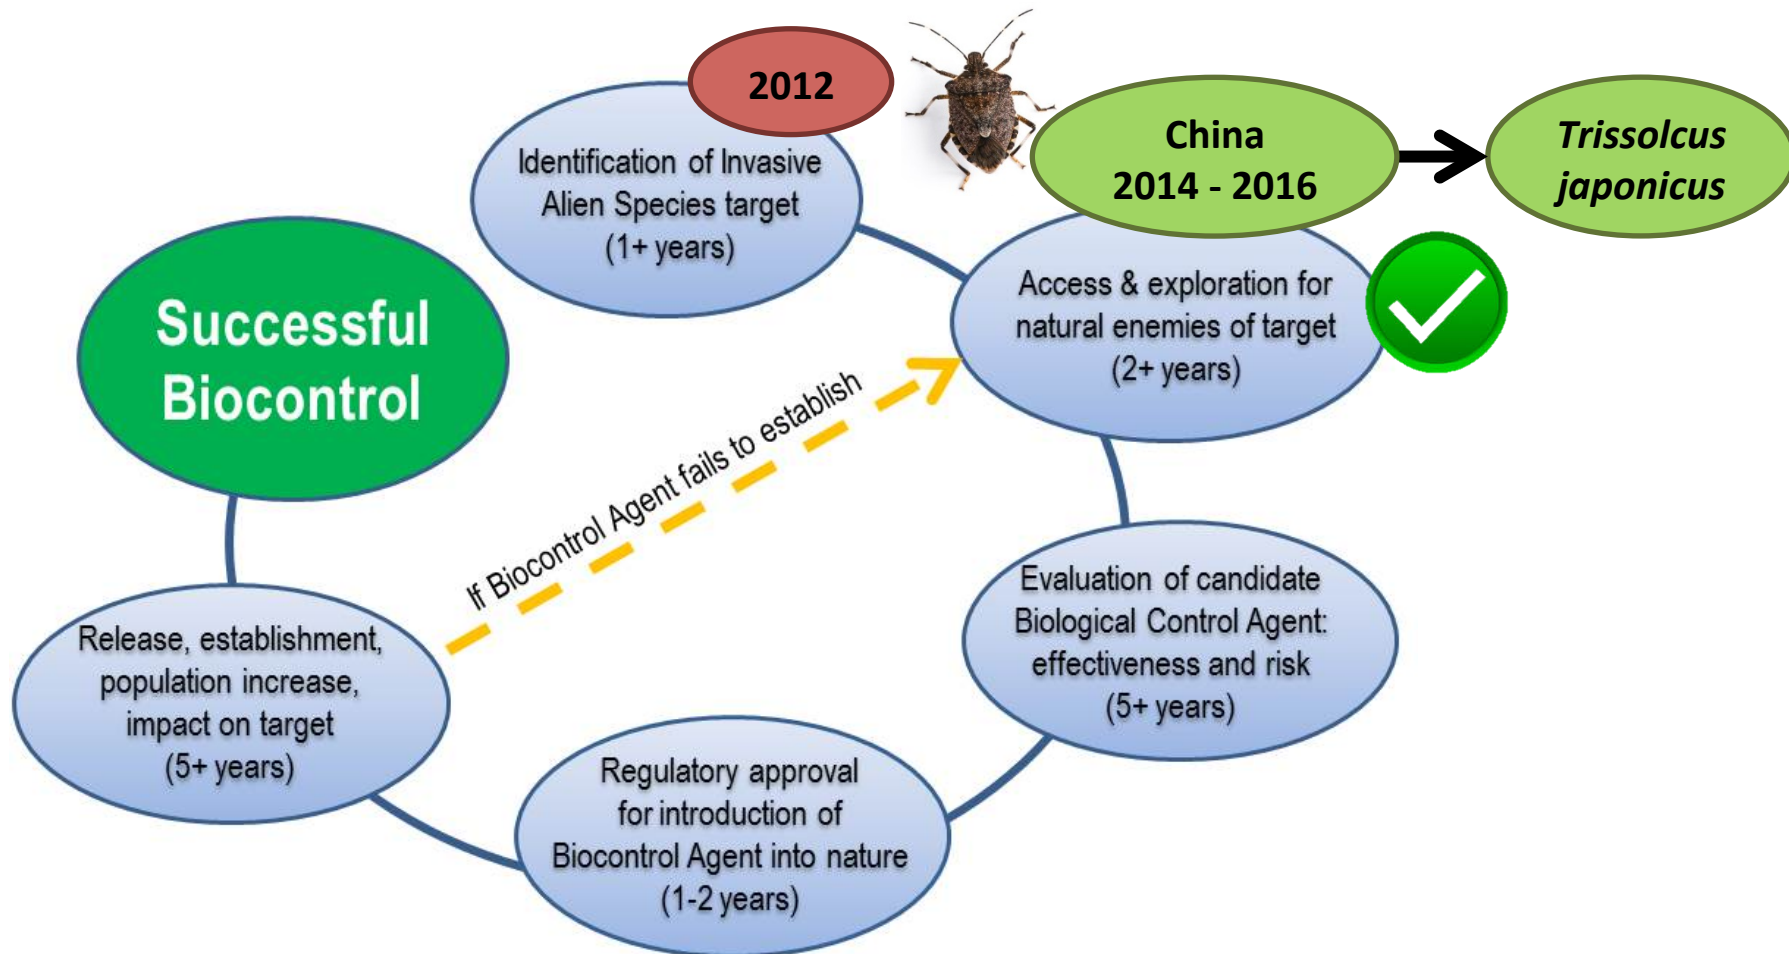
2012

Identification of Invasive Alien Species target (1+ years)

China 2014 - 2016

Trissolcus japonicus

Successful Biocontrol

Access & exploration for natural enemies of target (2+ years)

If Biocontrol Agent fails to establish

Evaluation of candidate Biological Control Agent: effectiveness and risk (5+ years)

Release, establishment, population increase, impact on target (5+ years)

Regulatory approval for introduction of Biocontrol Agent into nature (1-2 years)